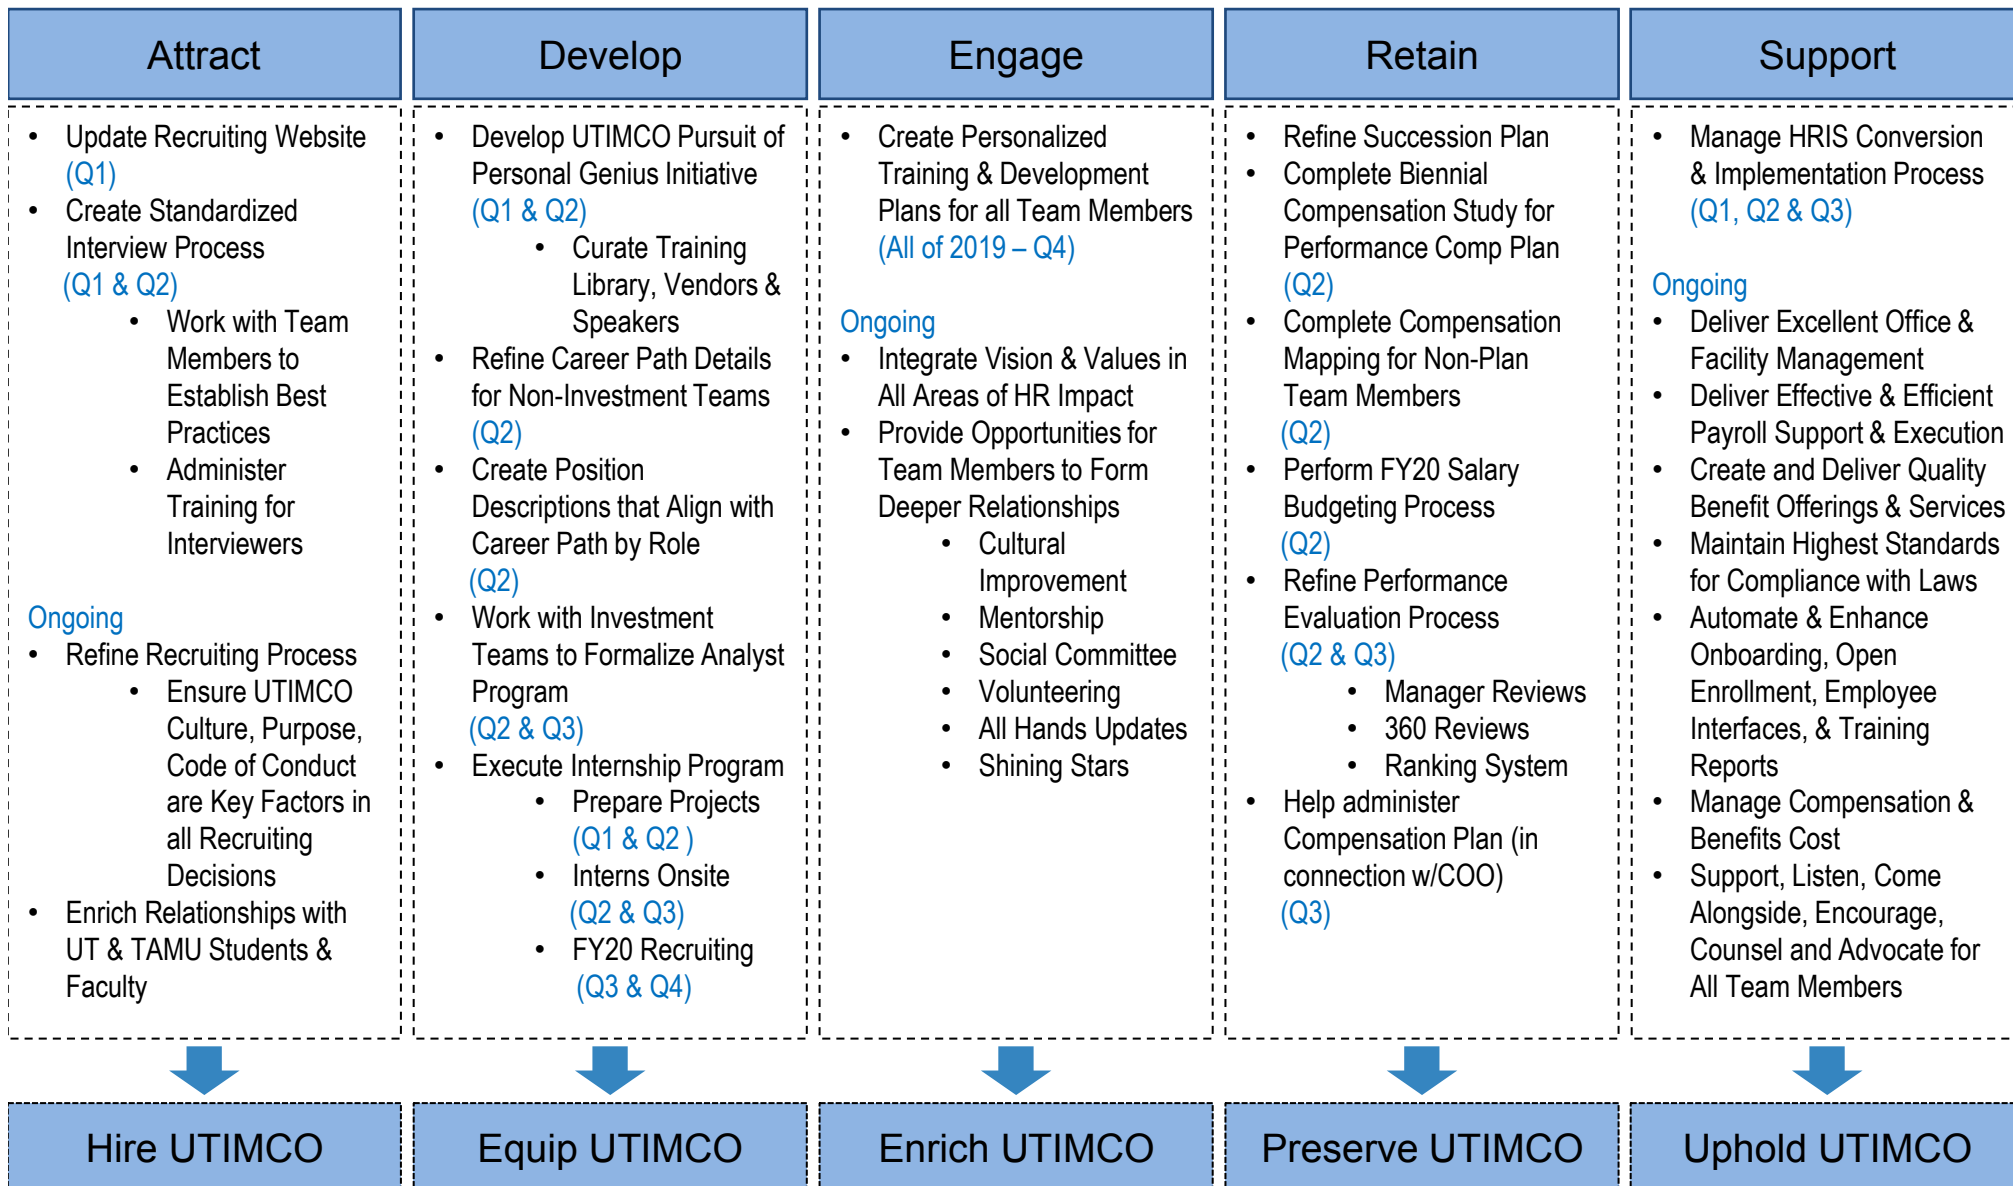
Attract

- Update Recruiting Website (Q1)
- Create Standardized Interview Process (Q1 & Q2)
  - Work with Team Members to Establish Best Practices
  - Administer Training for Interviewers

Ongoing
- Refine Recruiting Process
  - Ensure UTIMCO Culture, Purpose, Code of Conduct are Key Factors in all Recruiting Decisions
- Enrich Relationships with UT & TAMU Students & Faculty

Hire UTIMCO

Develop

- Develop UTIMCO Pursuit of Personal Genius Initiative (Q1 & Q2)
  - Curate Training Library, Vendors & Speakers
- Refine Career Path Details for Non-Investment Teams (Q2)
- Create Position Descriptions that Align with Career Path by Role (Q2)
- Work with Investment Teams to Formalize Analyst Program (Q2 & Q3)
- Execute Internship Program
  - Prepare Projects (Q1 & Q2 )
  - Interns Onsite (Q2 & Q3)
  - FY20 Recruiting (Q3 & Q4)

Equip UTIMCO

Engage

- Create Personalized Training & Development Plans for all Team Members (All of 2019 – Q4)

Ongoing
- Integrate Vision & Values in All Areas of HR Impact
- Provide Opportunities for Team Members to Form Deeper Relationships
  - Cultural Improvement
  - Mentorship
  - Social Committee
  - Volunteering
  - All Hands Updates
  - Shining Stars

Enrich UTIMCO

Retain

- Refine Succession Plan
- Complete Biennial Compensation Study for Performance Comp Plan (Q2)
- Complete Compensation Mapping for Non-Plan Team Members (Q2)
- Perform FY20 Salary Budgeting Process (Q2)
- Refine Performance Evaluation Process (Q2 & Q3)
  - Manager Reviews
  - 360 Reviews
  - Ranking System
- Help administer Compensation Plan (in connection w/COO) (Q3)

Preserve UTIMCO

Support

- Manage HRIS Conversion & Implementation Process (Q1, Q2 & Q3)

Ongoing
- Deliver Excellent Office & Facility Management
- Deliver Effective & Efficient Payroll Support & Execution
- Create and Deliver Quality Benefit Offerings & Services
- Maintain Highest Standards for Compliance with Laws
- Automate & Enhance Onboarding, Open Enrollment, Employee Interfaces, & Training Reports
- Manage Compensation & Benefits Cost
- Support, Listen, Come Alongside, Encourage, Counsel and Advocate for All Team Members

Uphold UTIMCO